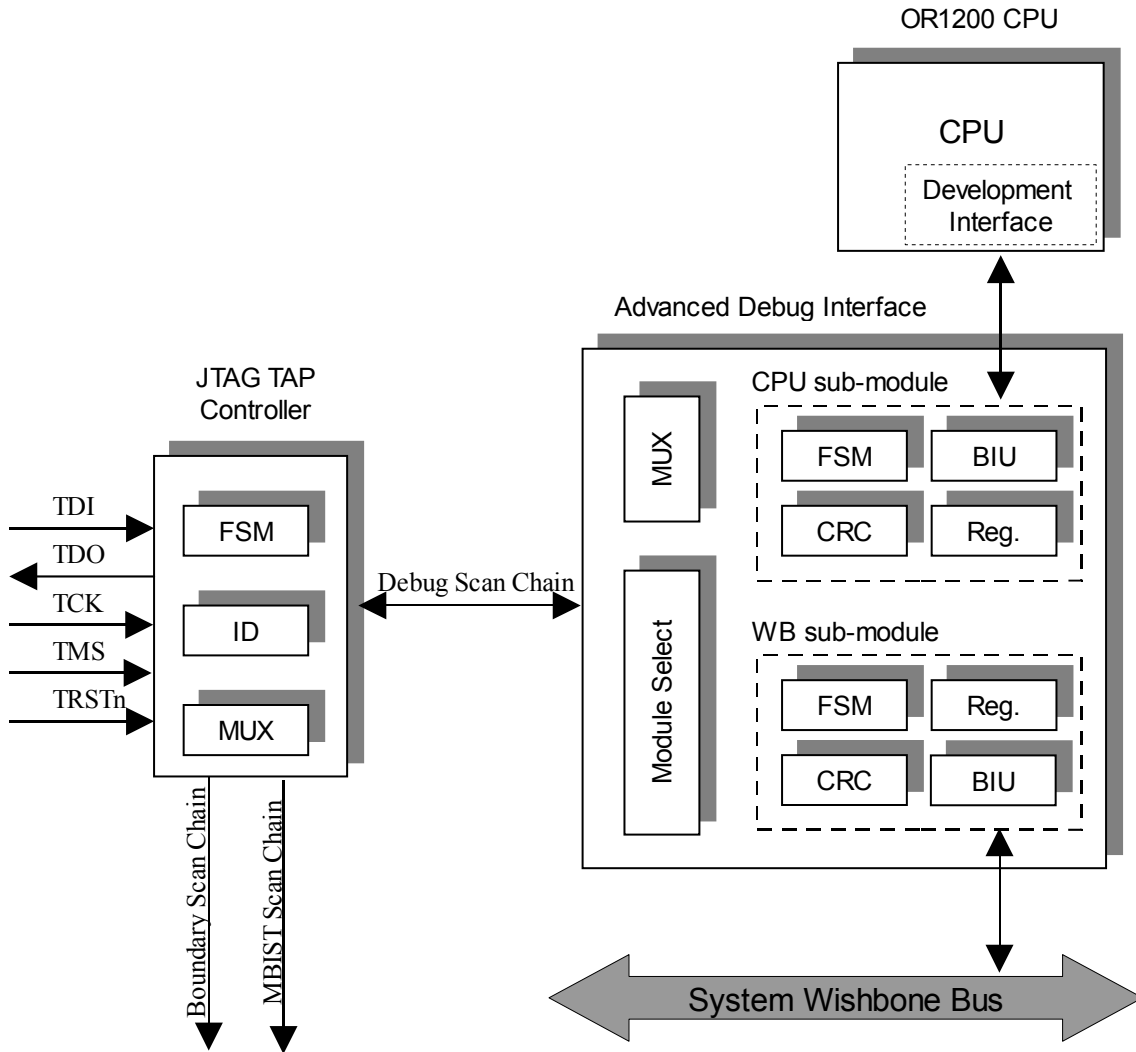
OR1200 CPU

CPU

Development Interface

Advanced Debug Interface

JTAG TAP Controller

TDI

TDO

TCK

TMS

TRSTn

FSM

ID

MUX

Debug Scan Chain

Boundary Scan Chain

MBIST Scan Chain

MUX

Module Select

CPU sub-module

FSM

BIU

CRC

Reg.

WB sub-module

FSM

Reg.

CRC

BIU

System Wishbone Bus